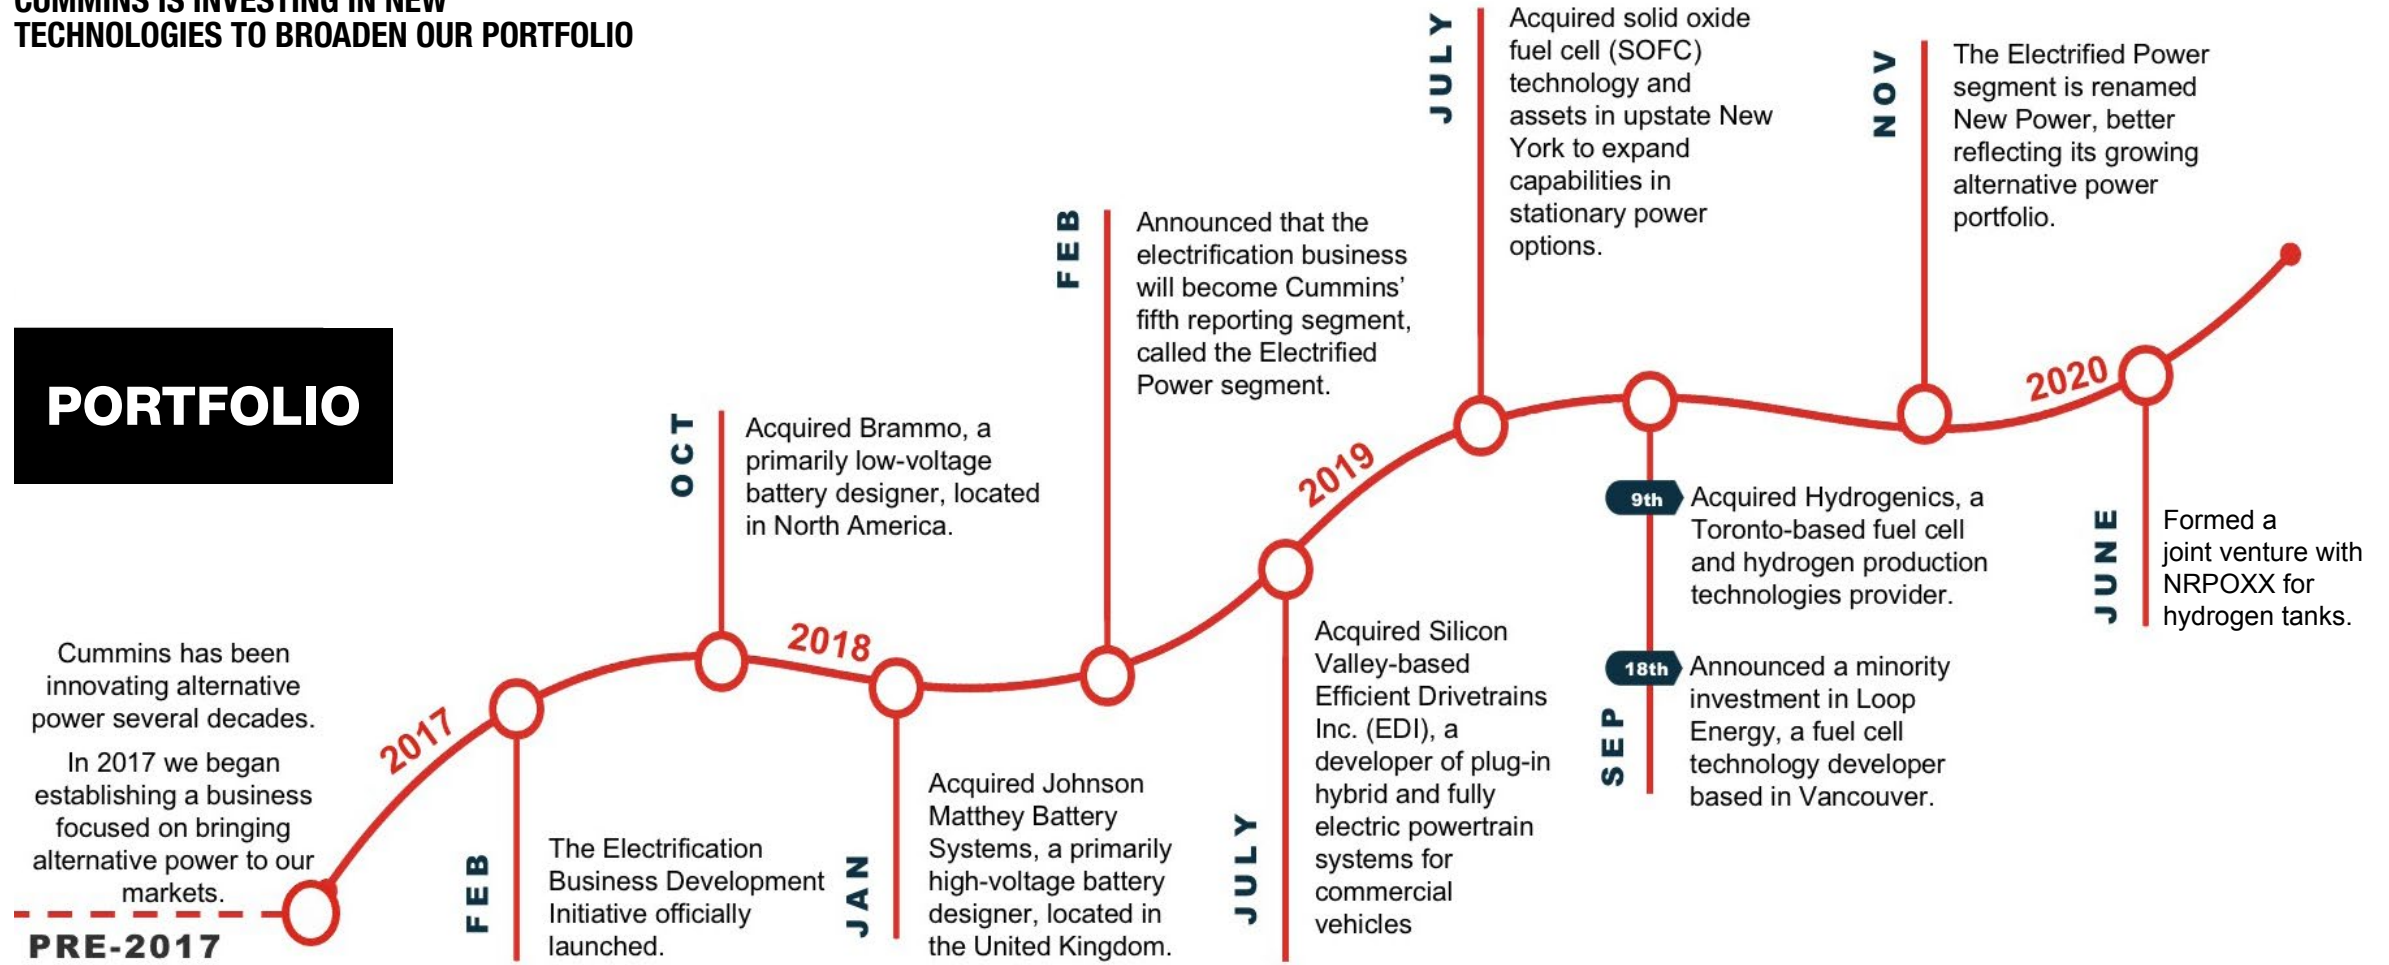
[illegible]
TECHNOLOGIES TO BROADEN OUR PORTFOLIO

PORTFOLIO

Cummins has been innovating alternative power several decades.

In 2017 we began establishing a business focused on bringing alternative power to our markets.

PRE-2017

2017

FEB

The Electrification Business Development Initiative officially launched.

OCT

Acquired Brammo, a primarily low-voltage battery designer, located in North America.

2018

JAN

Acquired Johnson Matthey Battery Systems, a primarily high-voltage battery designer, located in the United Kingdom.

FEB

Announced that the electrification business will become Cummins' fifth reporting segment, called the Electrified Power segment.

2019

JULY

Acquired Silicon Valley-based Efficient Drivetrains Inc. (EDI), a developer of plug-in hybrid and fully electric powertrain systems for commercial vehicles

JULY

Acquired solid oxide fuel cell (SOFC) technology and assets in upstate New York to expand capabilities in stationary power options.

SEP

9th

Acquired Hydrogenics, a Toronto-based fuel cell and hydrogen production technologies provider.

18th

Announced a minority investment in Loop Energy, a fuel cell technology developer based in Vancouver.

NOV

The Electrified Power segment is renamed New Power, better reflecting its growing alternative power portfolio.

2020

JUNE

Formed a joint venture with NRPOXX for hydrogen tanks.